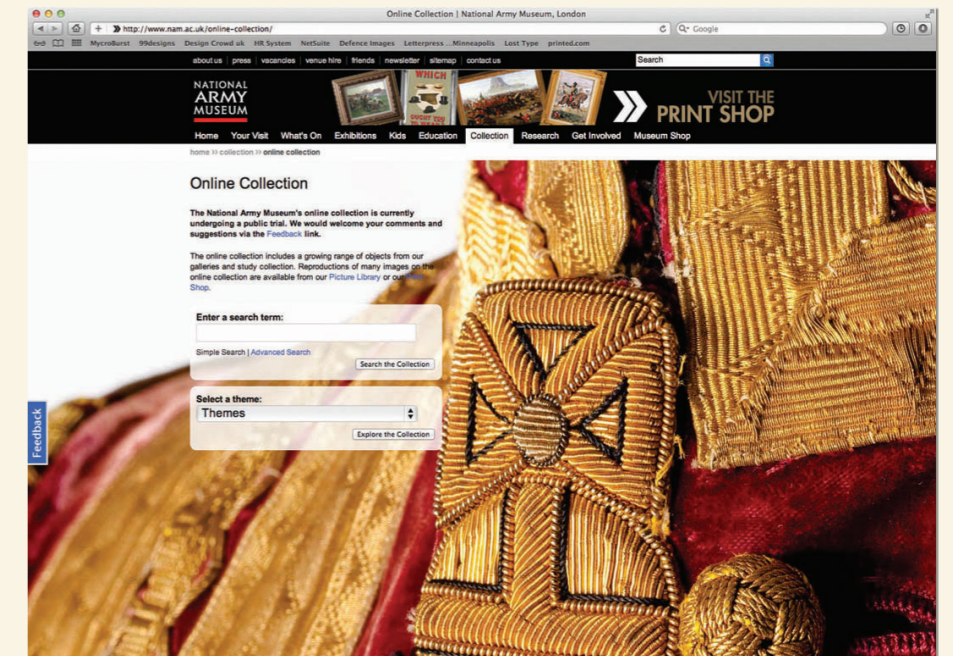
Online Collection | National Army Museum, London

http://www.nam.ac.uk/online-collection/

Google

MycroBurst 99designs Design Crowd uk HR System NetSuite Defence Images Letterpress ...Minneapolis Lost Type printed.com

about us | press | vacancies | venue hire | friends | newsletter | sitemap | contact us

Search

NATIONAL ARMY MUSEUM

WHICH

VISIT THE PRINT SHOP

Home Your Visit What's On Exhibitions Kids Education Collection Research Get Involved Museum Shop

home » collection » online collection

Online Collection

The National Army Museum's online collection is currently undergoing a public trial. We would welcome your comments and suggestions via the Feedback link.

The online collection includes a growing range of objects from our galleries and study collection. Reproductions of many images on the online collection are available from our Picture Library or our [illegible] Shop.

Enter a search term:

Simple Search | Advanced Search

Search the Collection

Select a theme:

Themes

Explore the Collection

Feedback